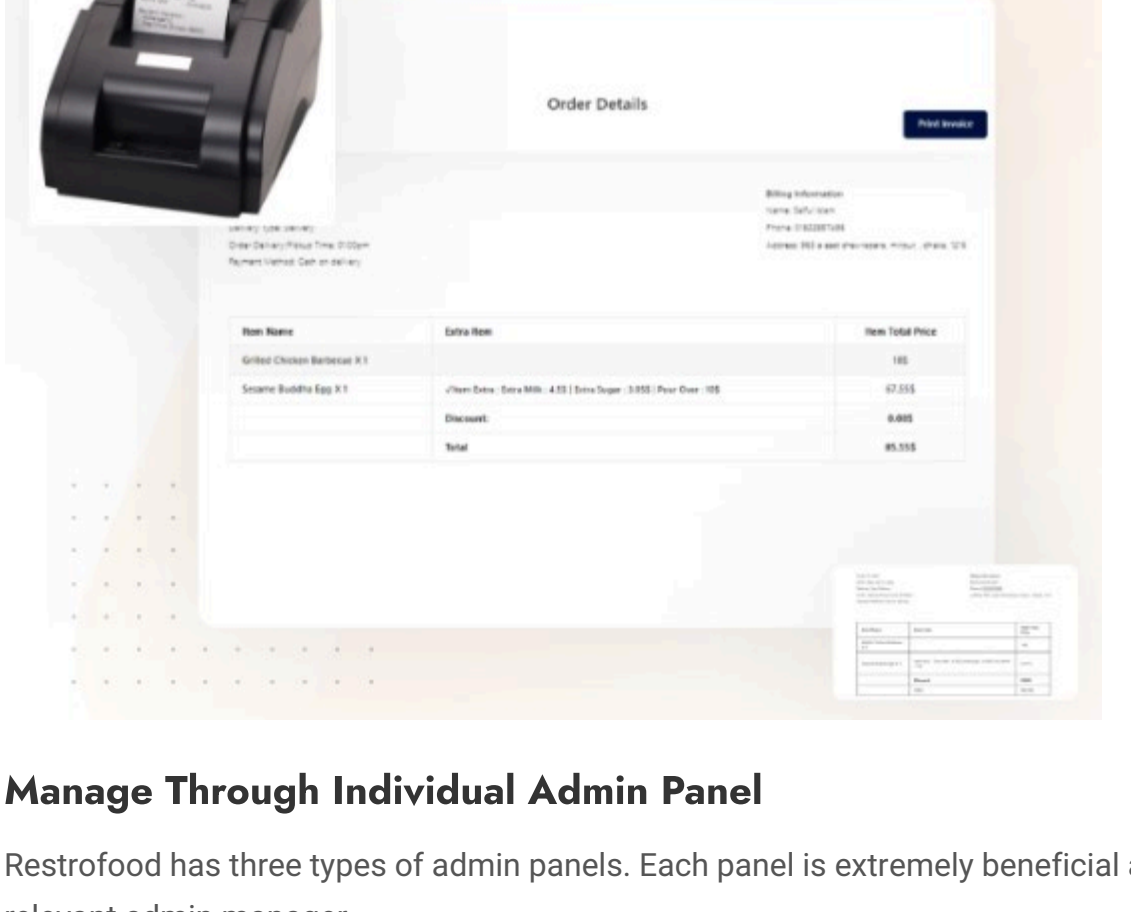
Order Details

Print Invoice

Billing Information
Name: Saiful Islam
Phone: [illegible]
Address: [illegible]

Delivery Type: Delivery
Order Delivery/Pickup Time: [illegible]
Payment Method: Cash on delivery

| Item Name | Extra Item | Item Total Price |
|---|---|---|
| Grilled Chicken Barbecue X 1 | | 18$ |
| Sesame Buddha Egg X 1 | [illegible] | 67.55$ |
| | Discount: | 0.00$ |
| | Total | 85.55$ |

Manage Through Individual Admin Panel

Restrofood has three types of admin panels. Each panel is extremely beneficial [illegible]